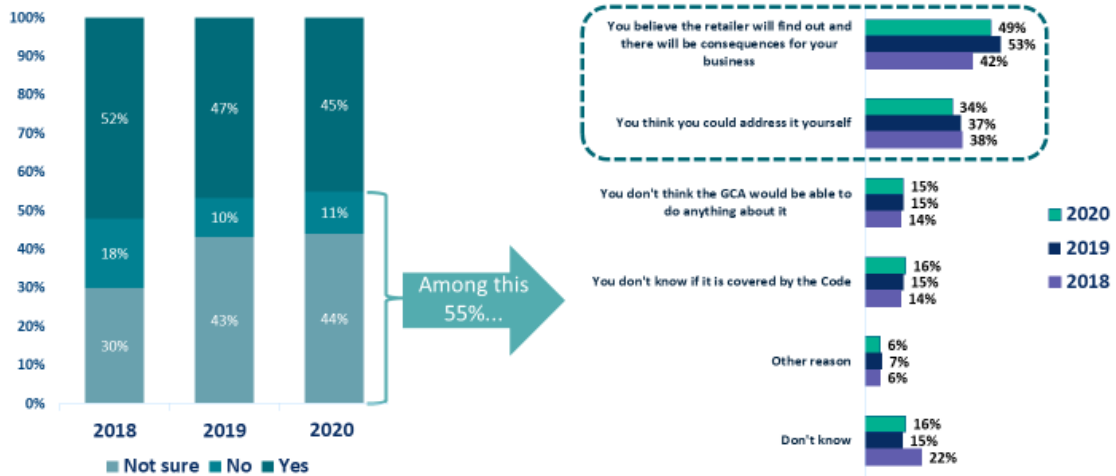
100%
90%
80%
70%
60%
50%
40%
30%
20%
10%
0%

52%
18%
30%
47%
10%
43%
45%
11%
44%

2018
2019
2020

Not sure
No
Yes

Among this 55%...

You believe the retailer will find out and there will be consequences for your business
49%
53%
42%

You think you could address it yourself
34%
37%
38%

You don't think the GCA would be able to do anything about it
15%
15%
14%

You don't know if it is covered by the Code
16%
15%
14%

Other reason
6%
7%
6%

Don't know
16%
15%
22%

2020
2019
2018